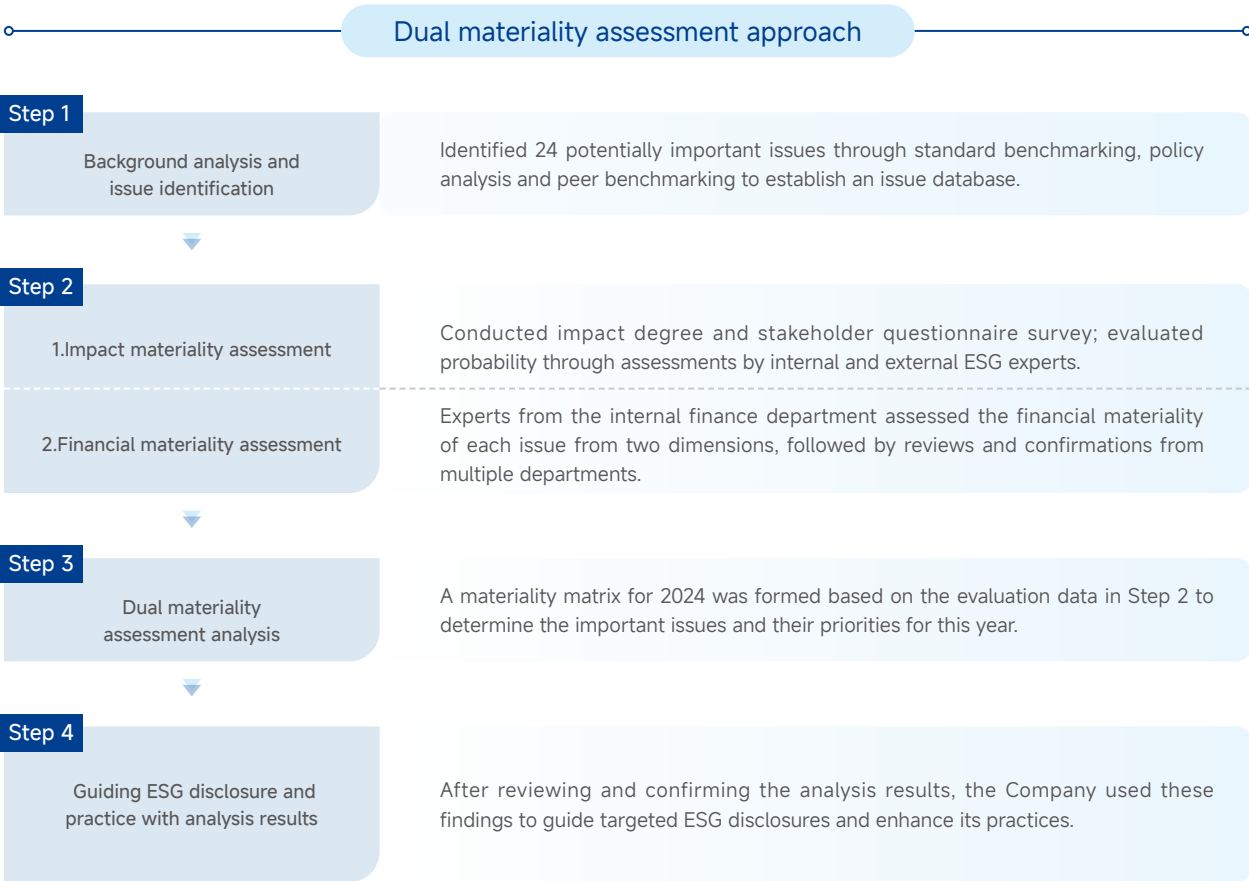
Dual materiality assessment approach

Step 1

Background analysis and issue identification

Identified 24 potentially important issues through standard benchmarking, policy analysis and peer benchmarking to establish an issue database.

Step 2

1.Impact materiality assessment

Conducted impact degree and stakeholder questionnaire survey; evaluated probability through assessments by internal and external ESG experts.

2.Financial materiality assessment

Experts from the internal finance department assessed the financial materiality of each issue from two dimensions, followed by reviews and confirmations from multiple departments.

Step 3

Dual materiality assessment analysis

A materiality matrix for 2024 was formed based on the evaluation data in Step 2 to determine the important issues and their priorities for this year.

Step 4

Guiding ESG disclosure and practice with analysis results

After reviewing and confirming the analysis results, the Company used these findings to guide targeted ESG disclosures and enhance its practices.